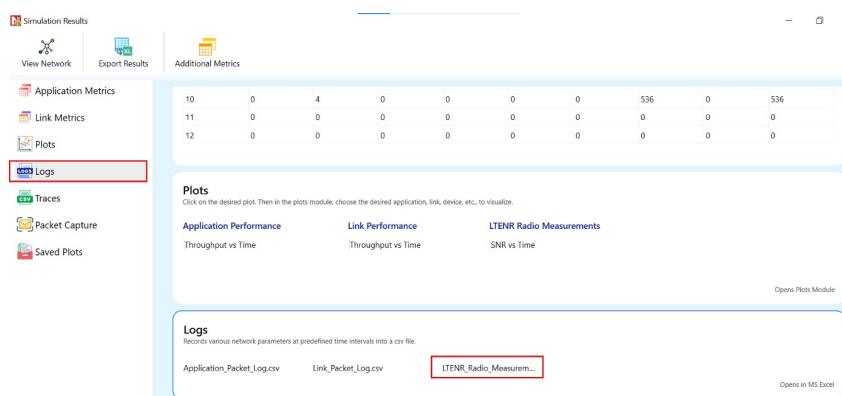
Simulation Results

View Network
Export Results
Additional Metrics

Application Metrics
Link Metrics
Plots
Logs
Traces
Packet Capture
Saved Plots

| 10 | 0 | 4 | 0 | 0 | 0 | 0 | 536 | 0 | 536 |
|---|---|---|---|---|---|---|---|---|---|
| 11 | 0 | 0 | 0 | 0 | 0 | 0 | 0 | 0 | 0 |
| 12 | 0 | 0 | 0 | 0 | 0 | 0 | 0 | 0 | 0 |

Plots
Click on the desired plot. Then in the plots module, choose the desired application, link, device, etc., to visualize.

Application Performance
Throughput vs Time

Link Performance
Throughput vs Time

LTENR Radio Measurements
SNR vs Time

Opens Plots Module

Logs
Records various network parameters at predefined time intervals into a csv file.

Application_Packet_Log.csv
Link_Packet_Log.csv
LTENR_Radio_Measurem...

Opens in MS Excel